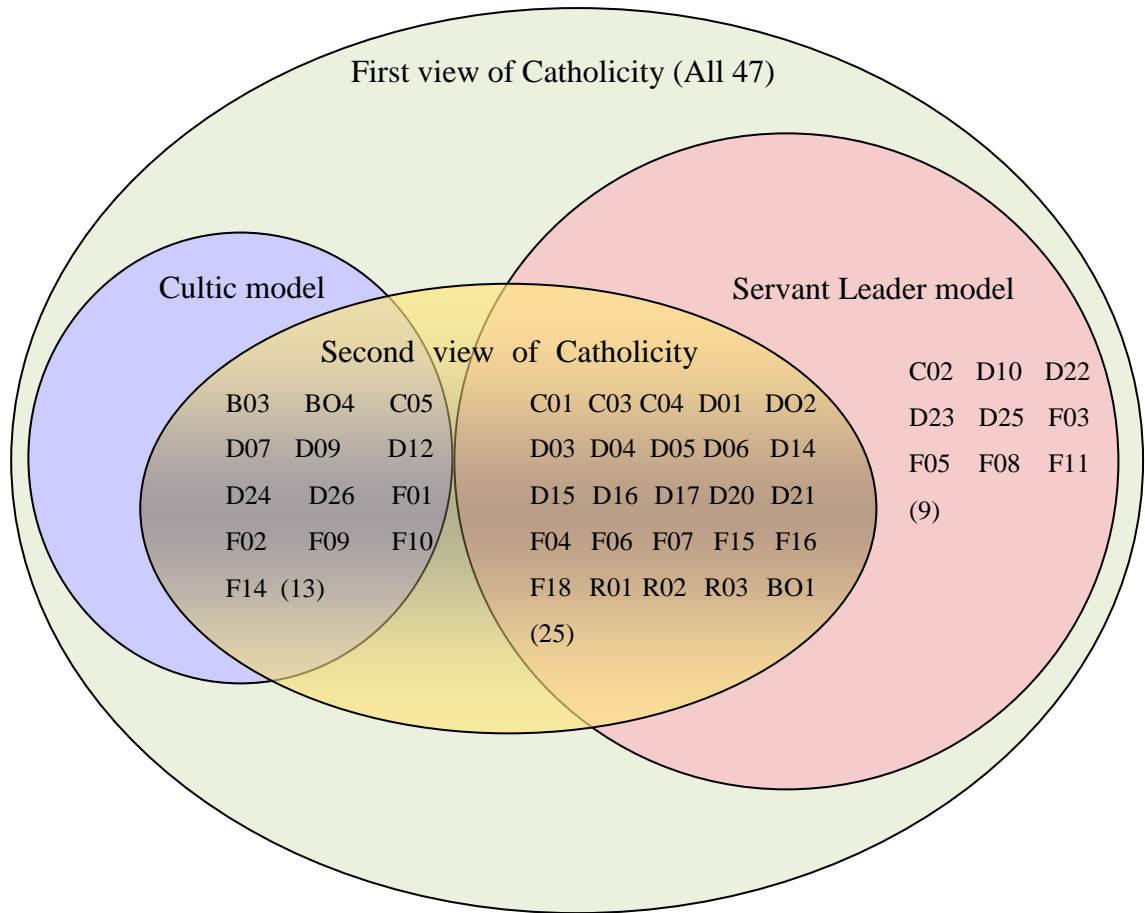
First view of Catholicity (All 47)

Cultic model

Servant Leader model

Second view of Catholicity

B03 BO4 C05
D07 D09 D12
D24 D26 F01
F02 F09 F10
F14 (13)

C01 C03 C04 D01 DO2
D03 D04 D05 D06 D14
D15 D16 D17 D20 D21
F04 F06 F07 F15 F16
F18 R01 R02 R03 BO1
(25)

C02 D10 D22
D23 D25 F03
F05 F08 F11
(9)